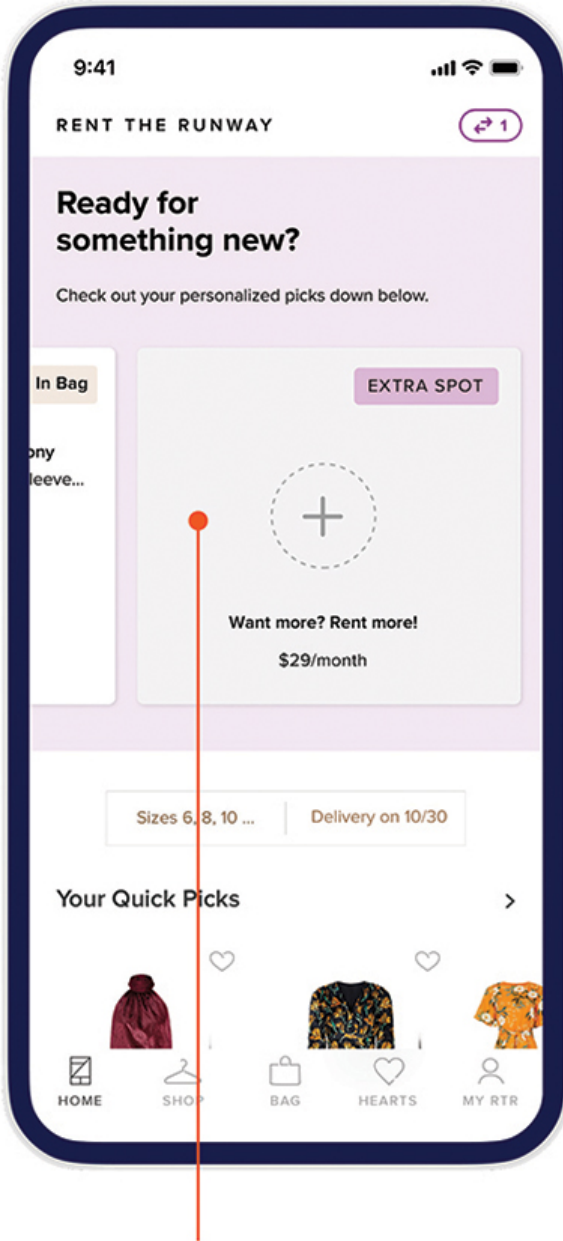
9:41

RENT THE RUNWAY

1

Ready for something new?

Check out your personalized picks down below.

In Bag

ony
leeve...

EXTRA SPOT

Want more? Rent more!

$29/month

Sizes 6, 8, 10 ...

Delivery on 10/30

Your Quick Picks

>

HOME

SHOP

BAG

HEARTS

MY RTR